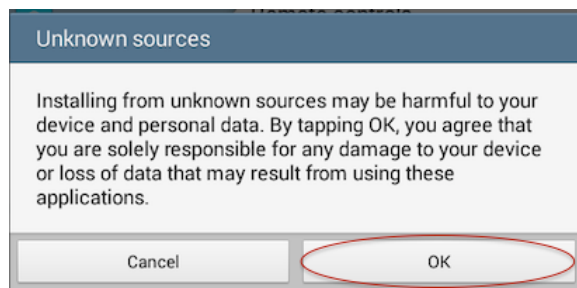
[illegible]

Unknown sources

Installing from unknown sources may be harmful to your device and personal data. By tapping OK, you agree that you are solely responsible for any damage to your device or loss of data that may result from using these applications.

Cancel

OK